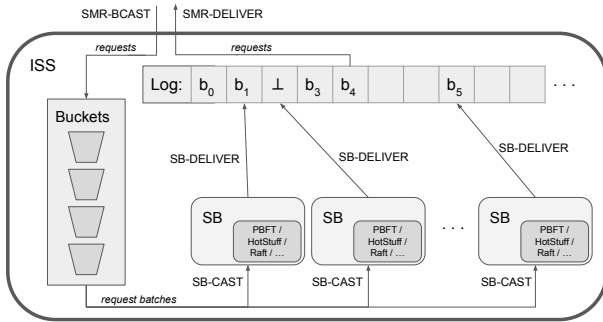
SMR-BCAST
SMR-DELIVER

requests
requests

ISS

Log: $b_0$ $b_1$ $\perp$ $b_3$ $b_4$ $b_5$ . . .

Buckets

SB-DELIVER
SB-DELIVER
SB-DELIVER

SB
PBFT / HotStuff / Raft / …

SB
PBFT / HotStuff / Raft / …

. . .

SB
PBFT / HotStuff / Raft / …

SB-CAST
SB-CAST
SB-CAST

request batches